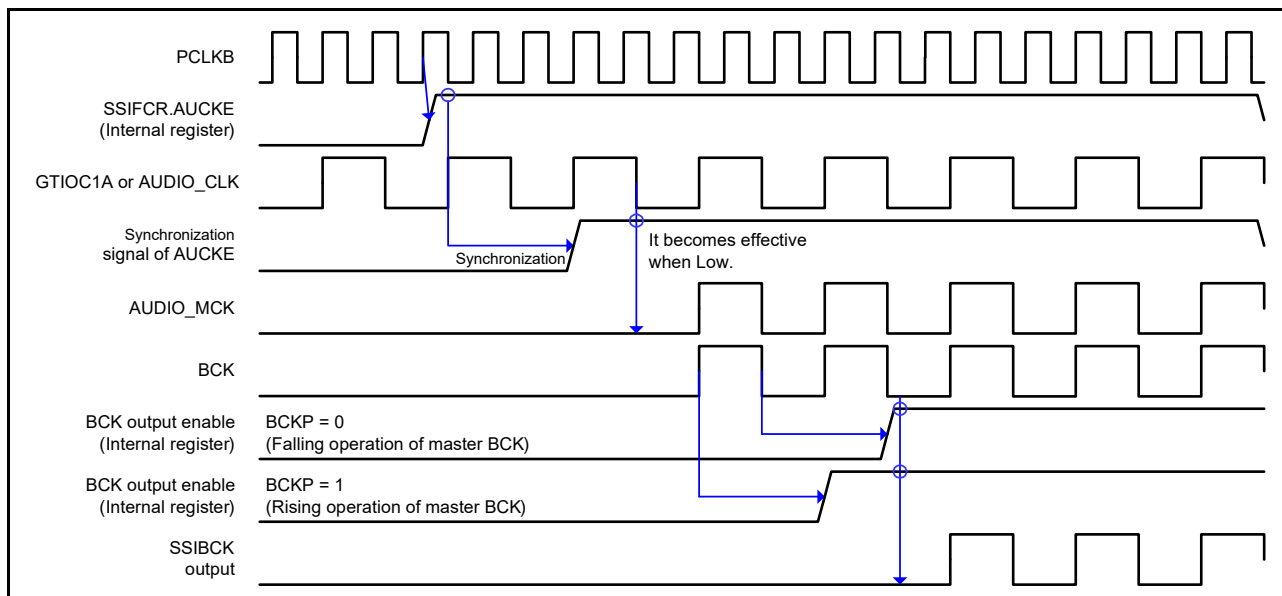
PCLKB

SSIFCR.AUCKE
(Internal register)

GTIOC1A or AUDIO_CLK

Synchronization
signal of AUCKE

Synchronization

It becomes effective
when Low.

AUDIO_MCK

BCK

BCK output enable
(Internal register)

BCKP = 0
(Falling operation of master BCK)

BCK output enable
(Internal register)

BCKP = 1
(Rising operation of master BCK)

SSIBCK
output